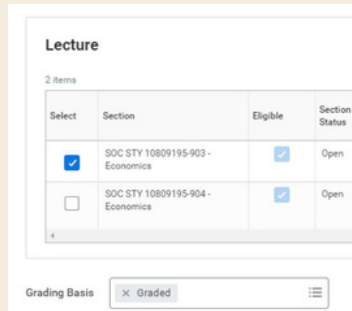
Lecture

2 items

| Select | Section | Eligible | Section Status |
|---|---|---|---|
| ☑ | SOC STY 10809195-903 - Economics | ☑ | Open |
| ☐ | SOC STY 10809195-904 - Economics | ☑ | Open |

Grading Basis × Graded